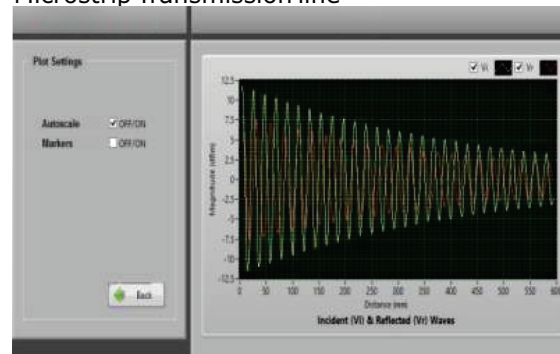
Microstrip Transmission line

Plot Settings

Autoscale OFF/ON
Markers OFF/ON

Back

Vi Vr

12.5
10
7.5
5
2.5
0
-2.5
-5
-7.5
-10
-12.5

Magnitude (dBm)

0 50 100 150 200 250 300 350 400 450 500 550 600

Distance (mm)

Incident (Vi) & Reflected (Vr) Waves